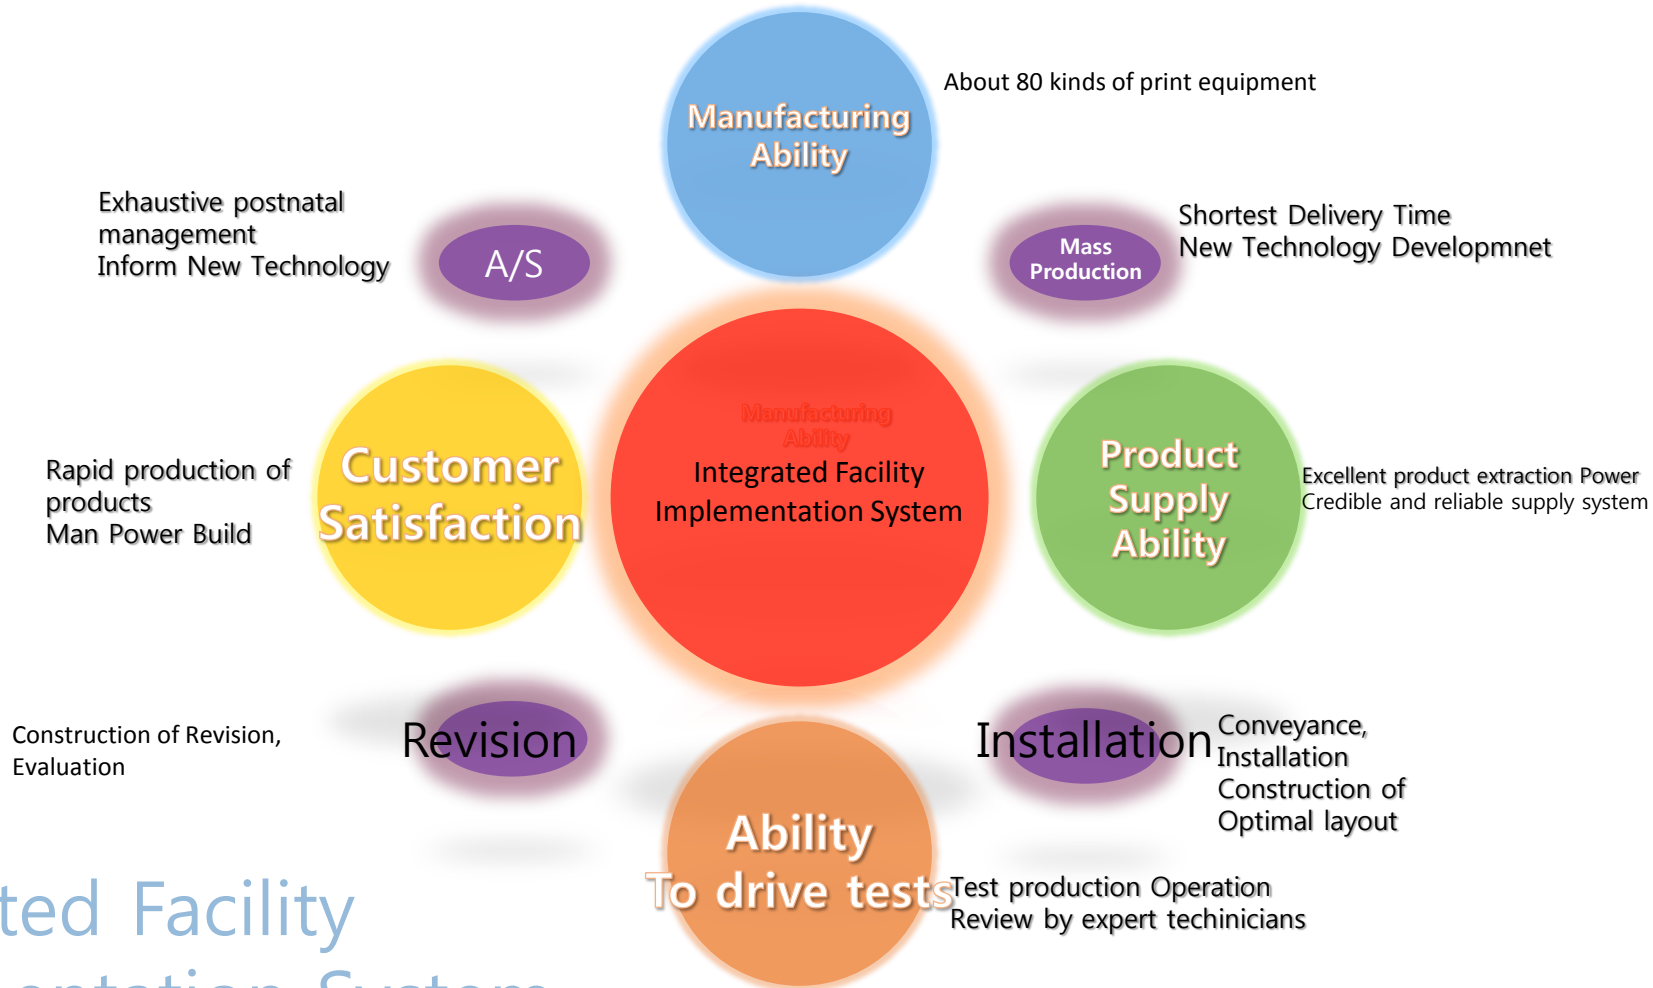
Manufacturing Ability

About 80 kinds of print equipment

Exhaustive postnatal management
Inform New Technology

A/S

Mass Production

Shortest Delivery Time
New Technology Developmnet

Manufacturing Ability

Integrated Facility Implementation System

Rapid production of products
Man Power Build

Customer Satisfaction

Product Supply Ability

Excellent product extraction Power
Credible and reliable supply system

Construction of Revision, Evaluation

Revision

Installation

Conveyance, Installation
Construction of Optimal layout

Ability
To drive tests

Test production Operation
Review by expert techinicians

ted Facility
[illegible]